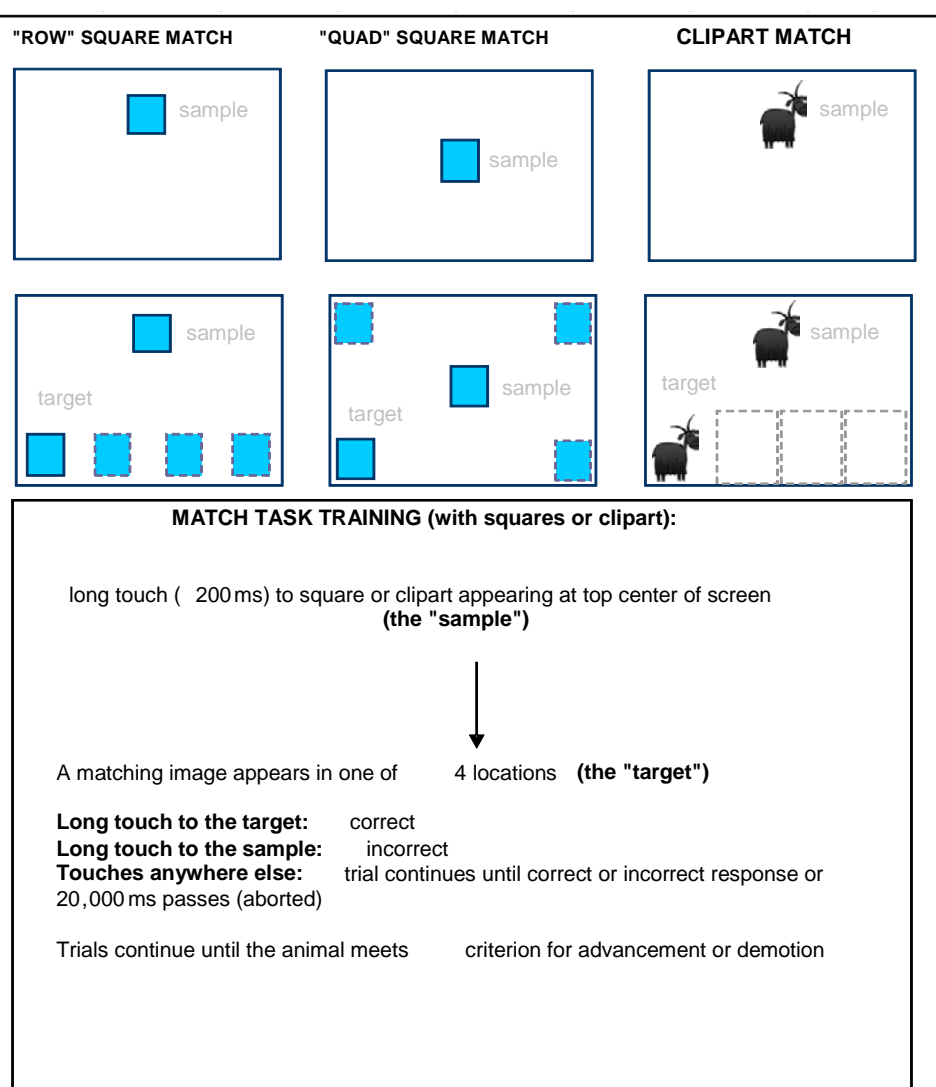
"ROW" SQUARE MATCH

"QUAD" SQUARE MATCH

CLIPART MATCH

sample

sample

sample

sample

target

sample

target

sample

target

MATCH TASK TRAINING (with squares or clipart):

long touch ( 200 ms) to square or clipart appearing at top center of screen (the "sample")

A matching image appears in one of 4 locations (the "target")

Long touch to the target: correct
Long touch to the sample: incorrect
Touches anywhere else: trial continues until correct or incorrect response or 20,000 ms passes (aborted)

Trials continue until the animal meets criterion for advancement or demotion